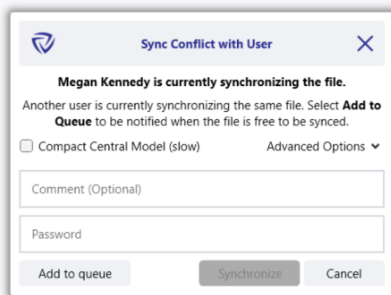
Sync Conflict with User

Megan Kennedy is currently synchronizing the file.

Another user is currently synchronizing the same file. Select Add to Queue to be notified when the file is free to be synced.

Compact Central Model (slow)

Advanced Options

Comment (Optional)

Password

Add to queue

Synchronize

Cancel